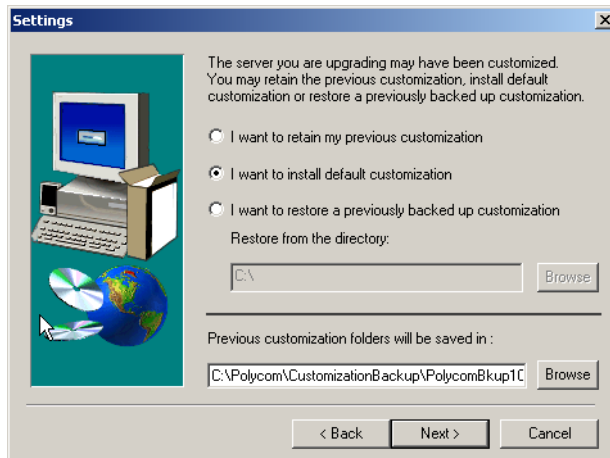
Settings

The server you are upgrading may have been customized. You may retain the previous customization, install default customization or restore a previously backed up customization.

I want to retain my previous customization

I want to install default customization

I want to restore a previously backed up customization

Restore from the directory:

C:\

Browse

Previous customization folders will be saved in :

C:\Polycom\CustomizationBackup\PolycomBkup1C

Browse

< Back

Next >

Cancel